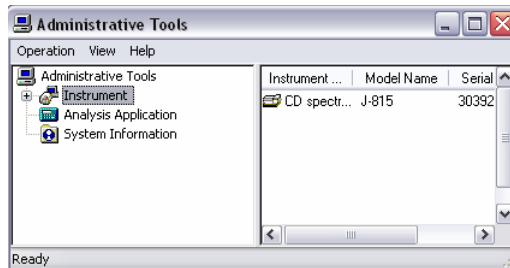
Administrative Tools

Operation View Help

Administrative Tools
Instrument
Analysis Application
System Information

| Instrument ... | Model Name | Serial |
|---|---|---|
| CD spectr... | J-815 | 30392 |

Ready